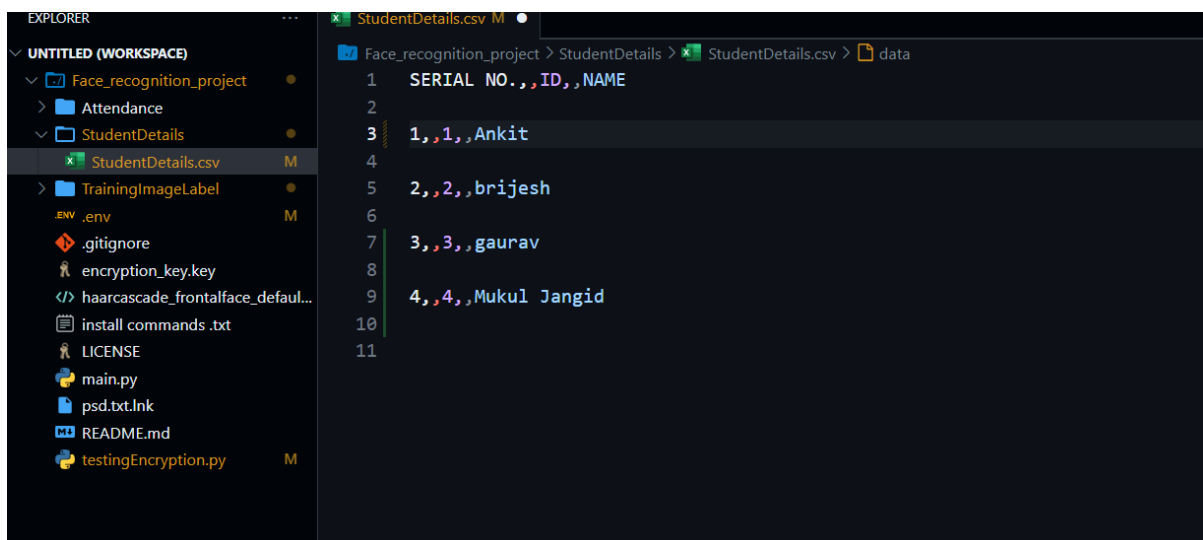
EXPLORER ...

UNTITLED (WORKSPACE)
Face_recognition_project
Attendance
StudentDetails
StudentDetails.csv M
TrainingImageLabel
.ENV .env M
.gitignore
encryption_key.key
haarcascade_frontalface_defaul...
install commands .txt
LICENSE
main.py
psd.txt.lnk
README.md
testingEncryption.py M

StudentDetails.csv M

Face_recognition_project > StudentDetails > StudentDetails.csv > data

1 SERIAL NO.,,ID,,NAME
2
3 1,,1,,Ankit
4
5 2,,2,,brijesh
6
7 3,,3,,gaurav
8
9 4,,4,,Mukul Jangid
10
11